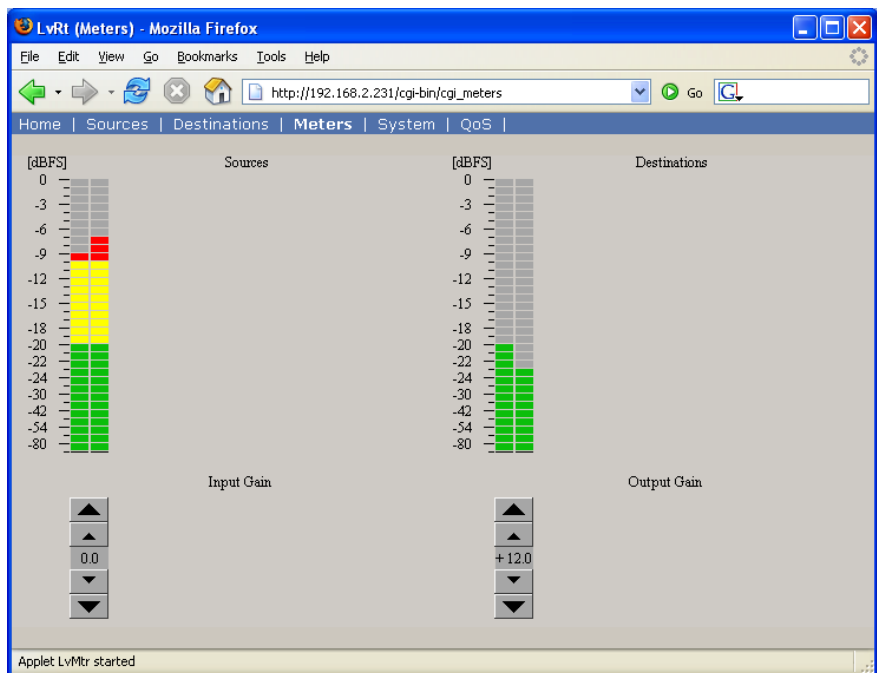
LvRt (Meters) - Mozilla Firefox

File Edit View Go Bookmarks Tools Help

http://192.168.2.231/cgi-bin/cgi_meters

Go

Home | Sources | Destinations | Meters | System | QoS |

[dBFS]

Sources

0
-3
-6
-9
-12
-15
-18
-20
-22
-24
-27
-30
-42
-54
-80

[dBFS]

Destinations

0
-3
-6
-9
-12
-15
-18
-20
-22
-24
-27
-30
-42
-54
-80

Input Gain

0.0

Output Gain

+12.0

Applet LvMtr started